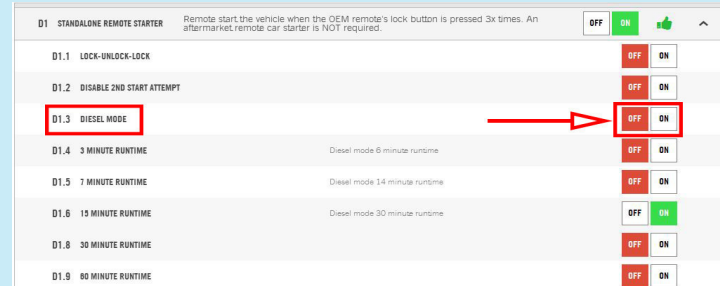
D1 STANDALONE REMOTE STARTER Remote start the vehicle when the OEM remote's lock button is pressed 3x times. An aftermarket remote car starter is NOT required. OFF ON

D1.1 LOCK-UNLOCK-LOCK OFF ON

D1.2 DISABLE 2ND START ATTEMPT OFF ON

D1.3 DIESEL MODE OFF ON

D1.4 3 MINUTE RUNTIME Diesel mode 6 minute runtime OFF ON

D1.5 7 MINUTE RUNTIME Diesel mode 14 minute runtime OFF ON

D1.6 15 MINUTE RUNTIME Diesel mode 30 minute runtime OFF ON

D1.8 30 MINUTE RUNTIME OFF ON

D1.9 60 MINUTE RUNTIME OFF ON